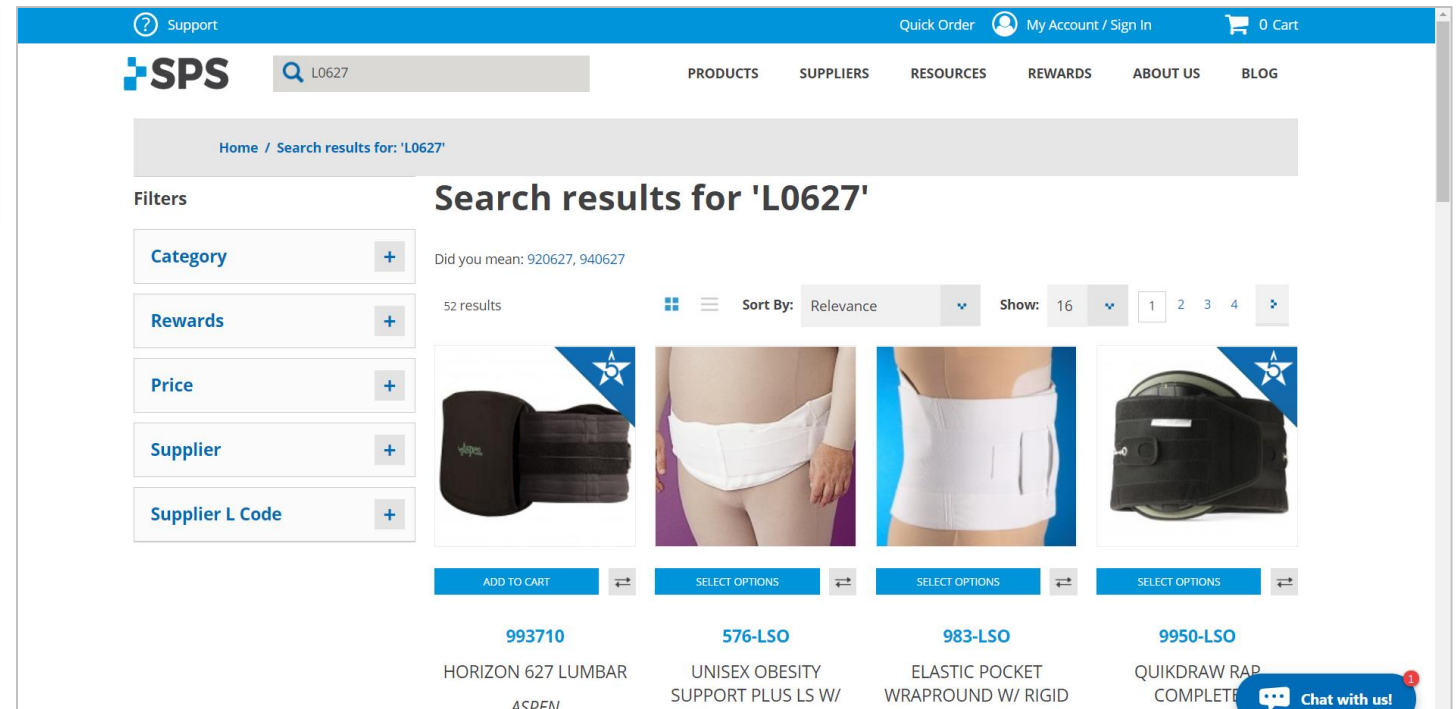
Support

Quick Order My Account / Sign In 0 Cart

SPS

L0627

PRODUCTS SUPPLIERS RESOURCES REWARDS ABOUT US BLOG

Home / Search results for: 'L0627'

Filters

Category +

Rewards +

Price +

Supplier +

Supplier L Code +

Search results for 'L0627'

Did you mean: 920627, 940627

52 results

Sort By: Relevance

Show: 16

1 2 3 4

ADD TO CART

SELECT OPTIONS

SELECT OPTIONS

SELECT OPTIONS

993710

HORIZON 627 LUMBAR

ASPEN

576-LSO

UNISEX OBESITY SUPPORT PLUS LS W/

983-LSO

ELASTIC POCKET WRAPROUND W/ RIGID

9950-LSO

QUIKDRAW RAP COMPLETE

Chat with us!

1